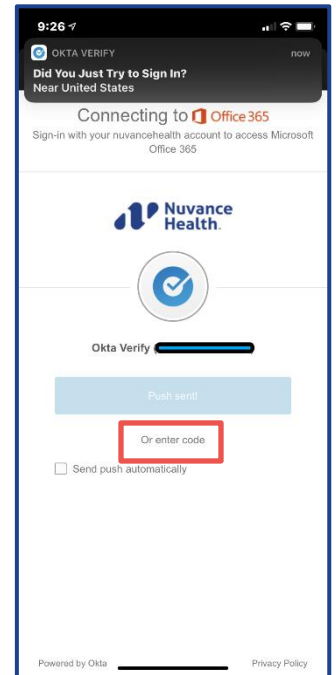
9:26

OKTA VERIFY
now
Did You Just Try to Sign In?
Near United States

Connecting to Office 365
Sign-in with your nuvancehealth account to access Microsoft Office 365

Nuvance Health.

Okta Verify ([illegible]

Push sent!

Or enter code

Send push automatically

Powered by Okta
Privacy Policy